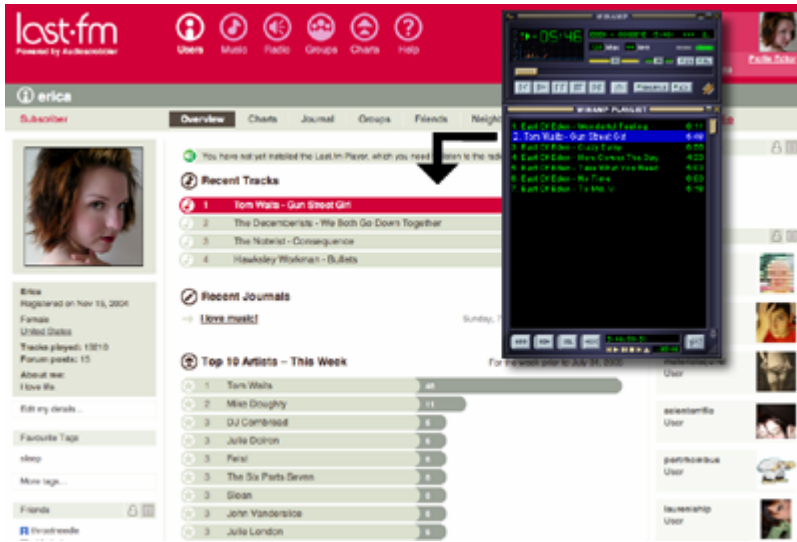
last·fm
Powered by Audioscrobbler

Users Music Radio Groups Charts Help

Profile Picture

erica

Subscriber

Overview Charts Journal Groups Friends Neigh

You have not yet installed the Last.fm Player, which you need to listen to the radio

Recent Tracks

1 Tom Waits - Gun Street Girl
2 The Decemberists - We Both Go Down Together
3 The Notwist - Consequence
4 Hawksley Workman - Bullets

Recent Journals

I love music! Sunday, 7

Top 10 Artists – This Week

For the week prior to July 31, 2005

| | | |
|---|---|---|
| 1 | Tom Waits | 48 |
| 2 | Mike Doughty | 11 |
| 3 | DJ Cornbread | 8 |
| 3 | Julie Doiron | 8 |
| 3 | Feist | 8 |
| 3 | The Six Parts Seven | 8 |
| 3 | Sloan | 8 |
| 3 | John Vanderslice | 8 |
| 3 | Julia London | 8 |

Erica
Registered on Nov 15, 2004
Female
United States
Tracks played: 10810
Forum posts: 15
About me:
I love life

Edit my details...

Favourite Tags

sleep

More tags...

Friends

throatneedle

WINAMP

05:46

WINAMP PLAYLIST

1. East Of Eden - Wonderful Feeling 6:11
2. Tom Waits - Gun Street Girl 4:46
3. East Of Eden - Crazy Daisy 5:55
4. East Of Eden - More Contact This Day 4:20
5. East Of Eden - Take What You Need 6:03
6. East Of Eden - Mr Tree 6:03
7. East Of Eden - To Mr. U 6:18

User

sciestarrific
User

perrinsoleus
User

laurenship
User